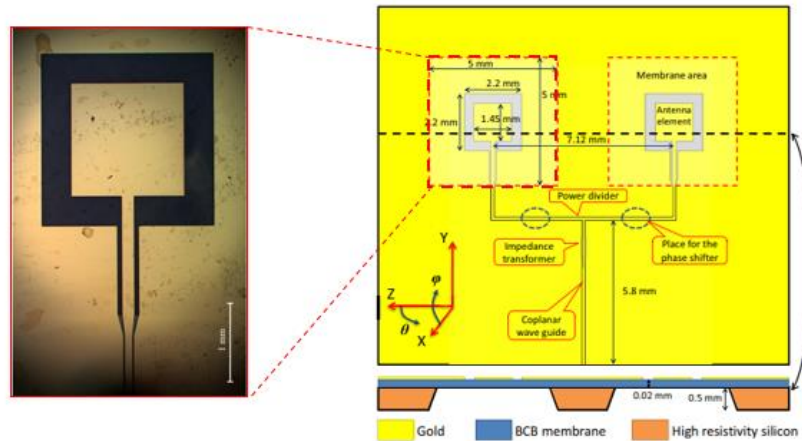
1 mm

5 mm
2.2 mm
5 mm
2.2 mm
1.45 mm
7.12 mm
Membrane area
Antenna element
Power divider
Impedance transformer
Place for the phase shifter
Y
Z
X
$\varphi$
$\theta$
Coplanar wave guide
5.8 mm
0.02 mm
0.5 mm
Gold
BCB membrane
High resistivity silicon